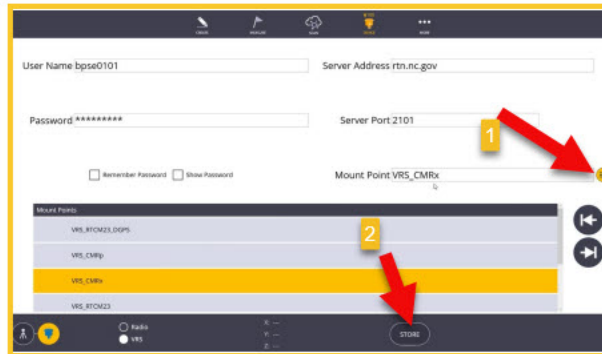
User Name bpse0101

Server Address rtn.nc.gov

Password *********

Server Port 2101

1

Remember Password

Show Password

Mount Point VRS_CMRx

Mount Points

VRS_RTCM23_DGPS

2

VRS_CMRp

VRS_CMRx

VRS_RTCM23

Radio

VRS

X: ---

Y: ---

Z: ---

STORE